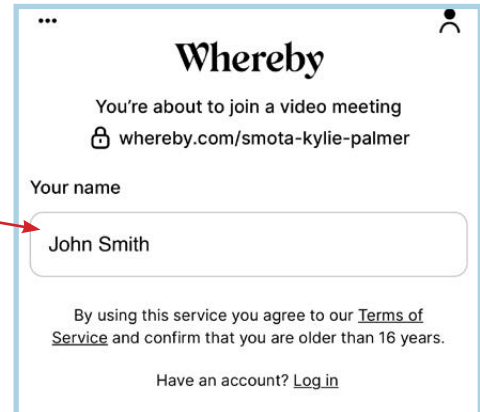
...

Whereby

You're about to join a video meeting

whereby.com/smota-kylie-palmer

Your name

John Smith

By using this service you agree to our Terms of Service and confirm that you are older than 16 years.

Have an account? Log in